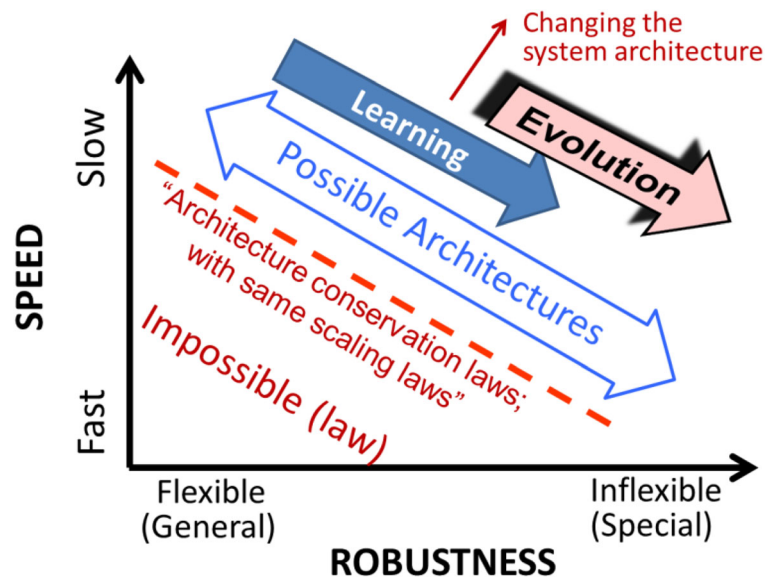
Changing the system architecture

Learning

Evolution

Slow

SPEED

Fast

Possible Architectures

"Architecture conservation laws; with same scaling laws"

Impossible (law)

Flexible (General)

Inflexible (Special)

ROBUSTNESS